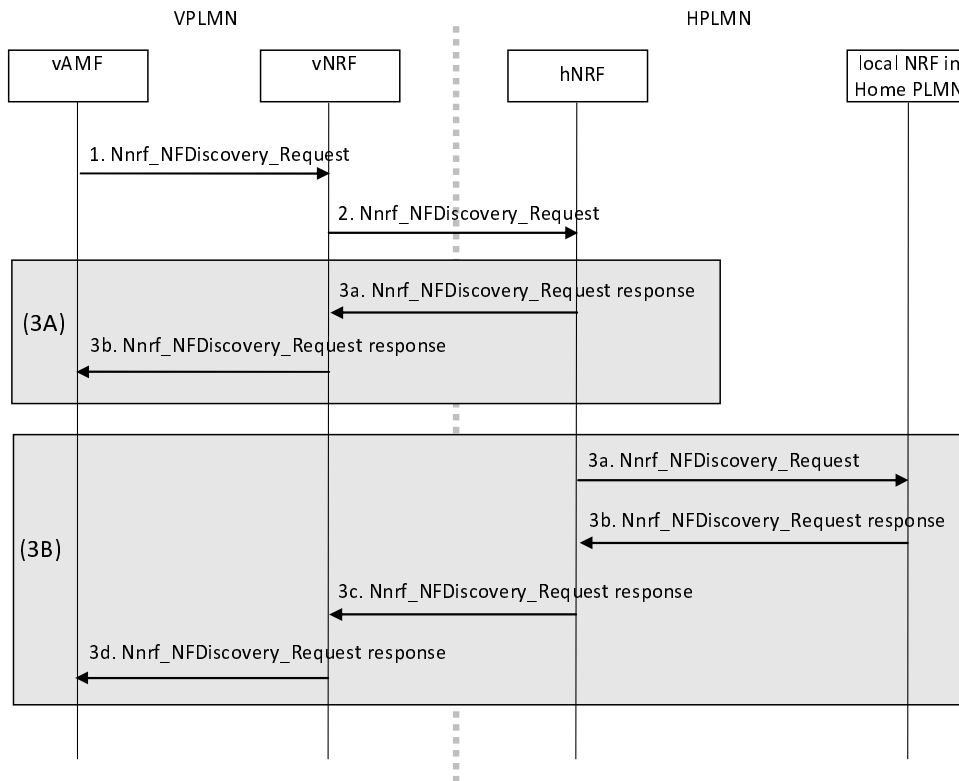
VPLMN

HPLMN

vAMF

vNRF

hNRF

local NRF in Home PLMN

1. Nnrf_NFDiscovery_Request

2. Nnrf_NFDiscovery_Request

(3A)

3a. Nnrf_NFDiscovery_Request response

3b. Nnrf_NFDiscovery_Request response

(3B)

3a. Nnrf_NFDiscovery_Request

3b. Nnrf_NFDiscovery_Request response

3c. Nnrf_NFDiscovery_Request response

3d. Nnrf_NFDiscovery_Request response